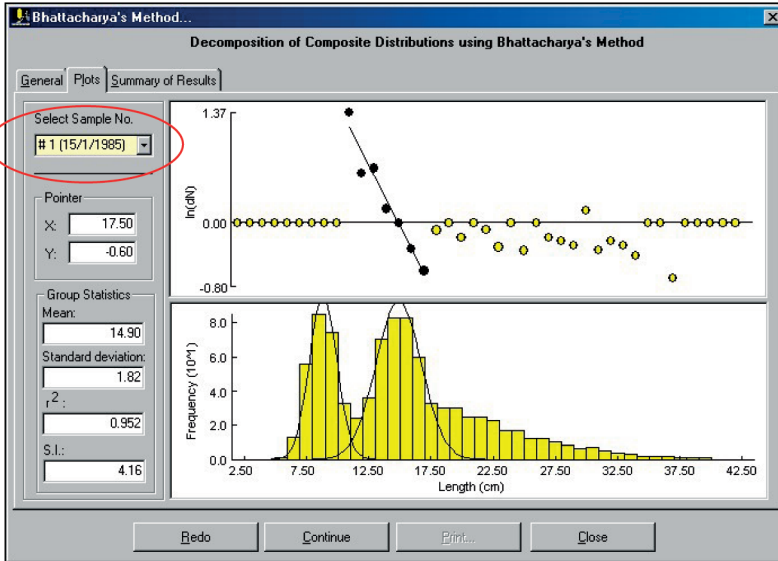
Bhattacharya's Method...

Decomposition of Composite Distributions using Bhattacharya's Method

General | Plots | Summary of Results

Select Sample No.
# 1 (15/1/1985)

Pointer
X: 17.50
Y: -0.60

Group Statistics
Mean:
14.90
Standard deviation:
1.82
$r^2$ :
0.952
S.I.:
4.16

1.37
ln(dN)
0.00
-0.80

8.0
6.0
4.0
2.0
0.0
Frequency (10^1)
2.50 7.50 12.50 17.50 22.50 27.50 32.50 37.50 42.50
Length (cm)

Redo | Continue | Print... | Close